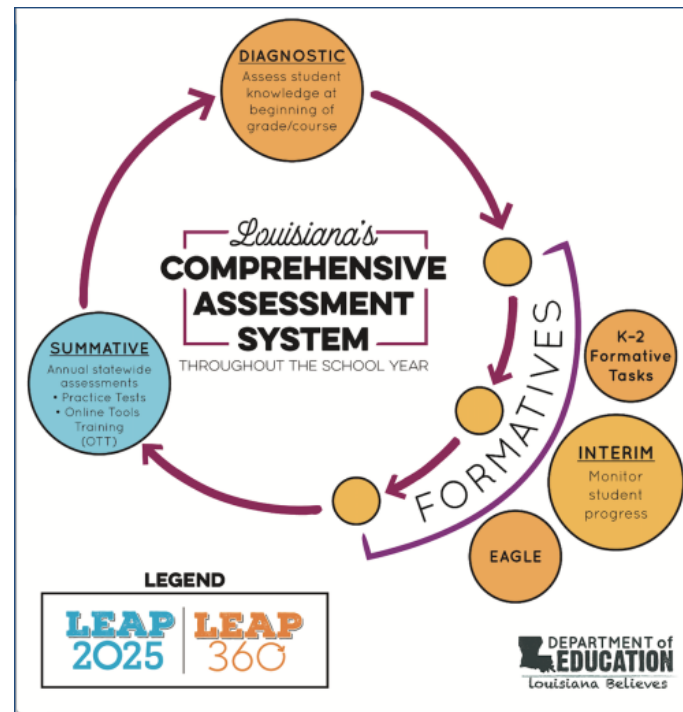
DIAGNOSTIC
Assess student knowledge at beginning of grade/course

Louisiana's
COMPREHENSIVE ASSESSMENT SYSTEM
THROUGHOUT THE SCHOOL YEAR

SUMMATIVE
Annual statewide assessments
• Practice Tests
• Online Tools Training (OTT)

FORMATIVES

K-2 Formative Tasks

INTERIM
Monitor student progress

EAGLE

LEGEND
LEAP 2025
LEAP 360

DEPARTMENT of EDUCATION
Louisiana Believes